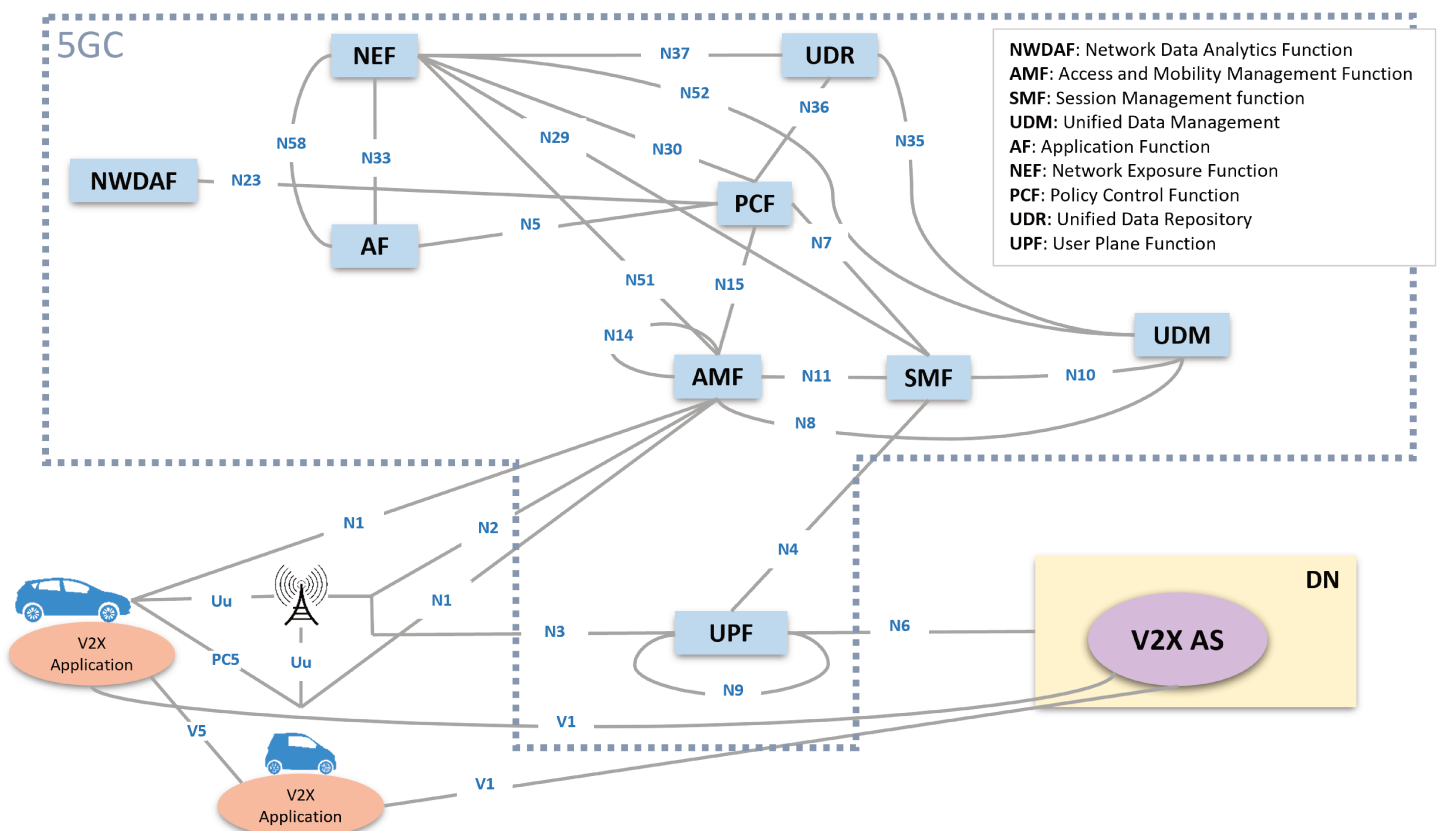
5GC

NEF
N37
UDR
N52
N36
N35
N58
N33
N29
N30
NWDAF
N23
PCF
N5
AF
N7
N51
N15
N14
AMF
N11
SMF
N10
UDM
N8

NWDAF: Network Data Analytics Function
AMF: Access and Mobility Management Function
SMF: Session Management function
UDM: Unified Data Management
AF: Application Function
NEF: Network Exposure Function
PCF: Policy Control Function
UDR: Unified Data Repository
UPF: User Plane Function

N1
N2
N4
Uu
N1
V2X Application
PC5
Uu
N3
UPF
N6
DN
V2X AS
N9
V1
V5
V2X Application
V1